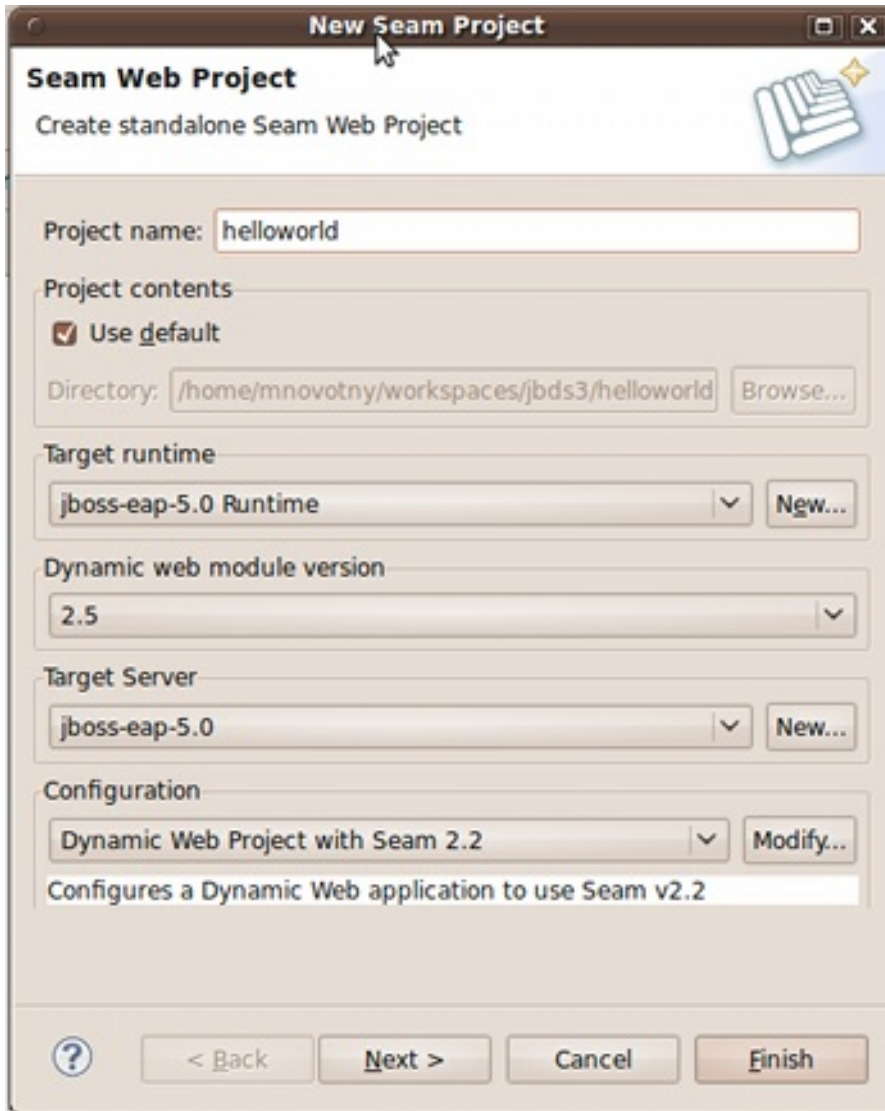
New Seam Project

Seam Web Project

Create standalone Seam Web Project

Project name: helloworld

Project contents

Use default

Directory: /home/mnovotny/workspaces/jbds3/helloworld Browse...

Target runtime

jboss-eap-5.0 Runtime New...

Dynamic web module version

2.5

Target Server

jboss-eap-5.0 New...

Configuration

Dynamic Web Project with Seam 2.2 Modify...

Configures a Dynamic Web application to use Seam v2.2

?

< Back Next > Cancel Finish